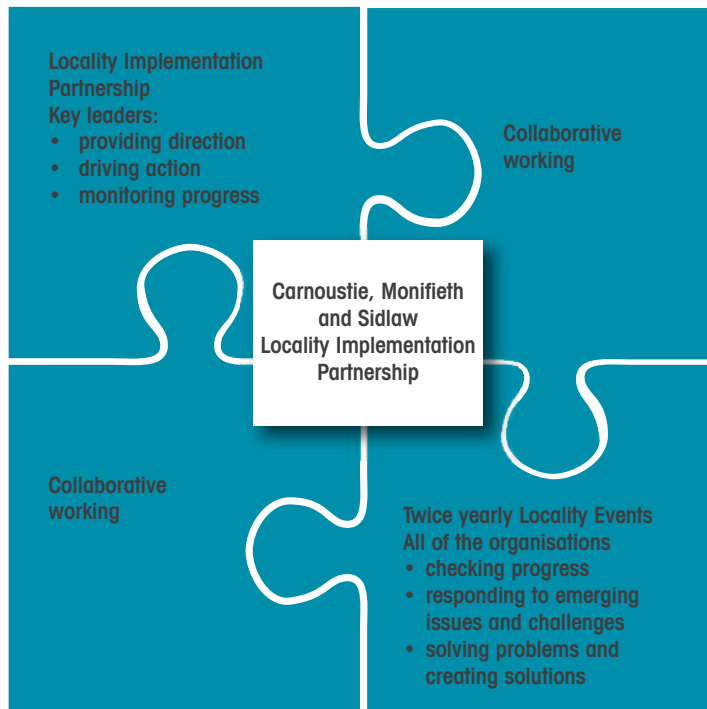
Locality Implementation Partnership
Key leaders:
• providing direction
• driving action
• monitoring progress

Collaborative working

Carnoustie, Monifieth and Sidlaw Locality Implementation Partnership

Collaborative working

Twice yearly Locality Events
All of the organisations
• checking progress
• responding to emerging issues and challenges
• solving problems and creating solutions